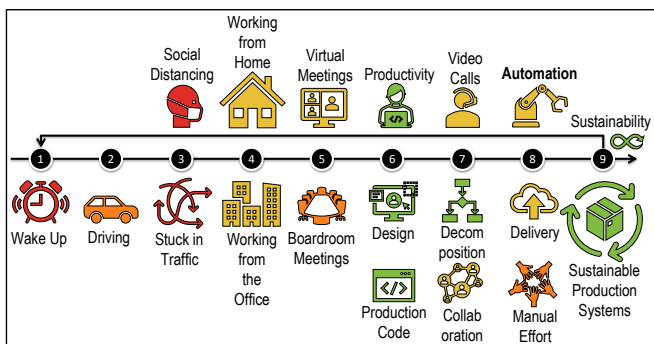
Working from Home

Social Distancing

Virtual Meetings

Productivity

Video Calls

**Automation**

Sustainability

1 2 3 4 5 6 7 8 9

Wake Up

Driving

Stuck in Traffic

Working from the Office

Boardroom Meetings

Design

Production Code

Decom position

Collab oration

Delivery

Manual Effort

Sustainable Production Systems